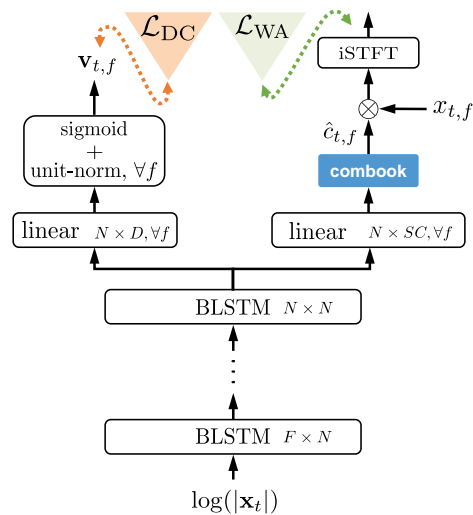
$\mathcal{L}_{\mathrm{DC}}$

$\mathcal{L}_{\mathrm{WA}}$

$\mathbf{v}_{t,f}$

iSTFT

$\otimes$

$x_{t,f}$

$\hat{c}_{t,f}$

sigmoid + unit-norm, $\forall f$

combook

linear $N \times D, \forall f$

linear $N \times SC, \forall f$

BLSTM $N \times N$

$\vdots$

BLSTM $F \times N$

$\log(|\mathbf{x}_t|)$